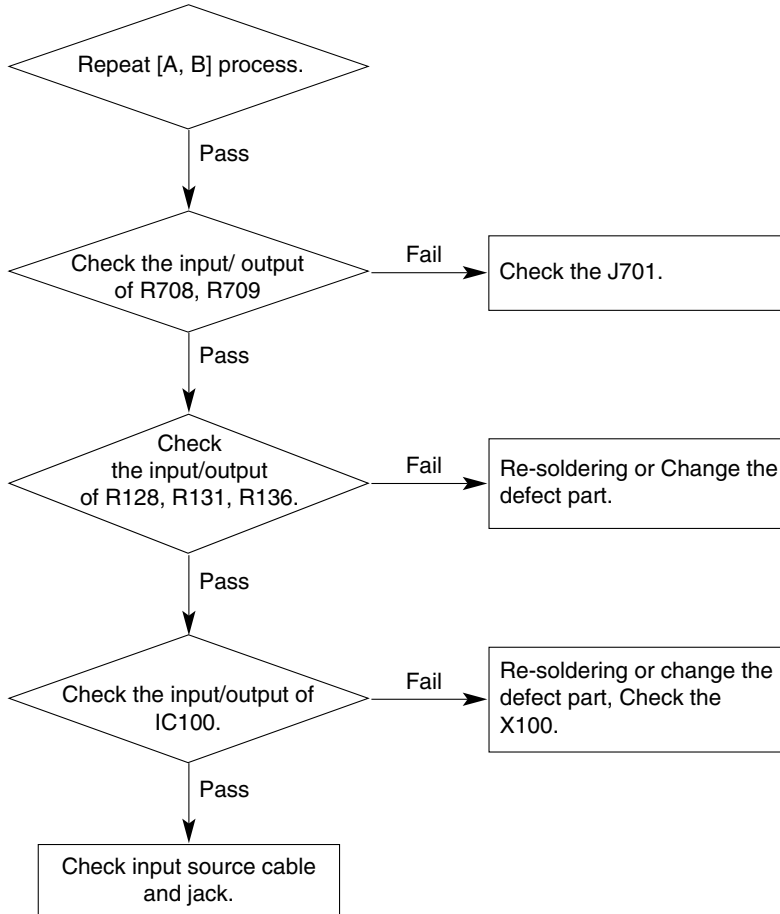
Repeat [A, B] process.

Pass

Check the input/ output of R708, R709

Fail

Check the J701.

Pass

Check the input/output of R128, R131, R136.

Fail

Re-soldering or Change the defect part.

Pass

Check the input/output of IC100.

Fail

Re-soldering or change the defect part, Check the X100.

Pass

Check input source cable and jack.